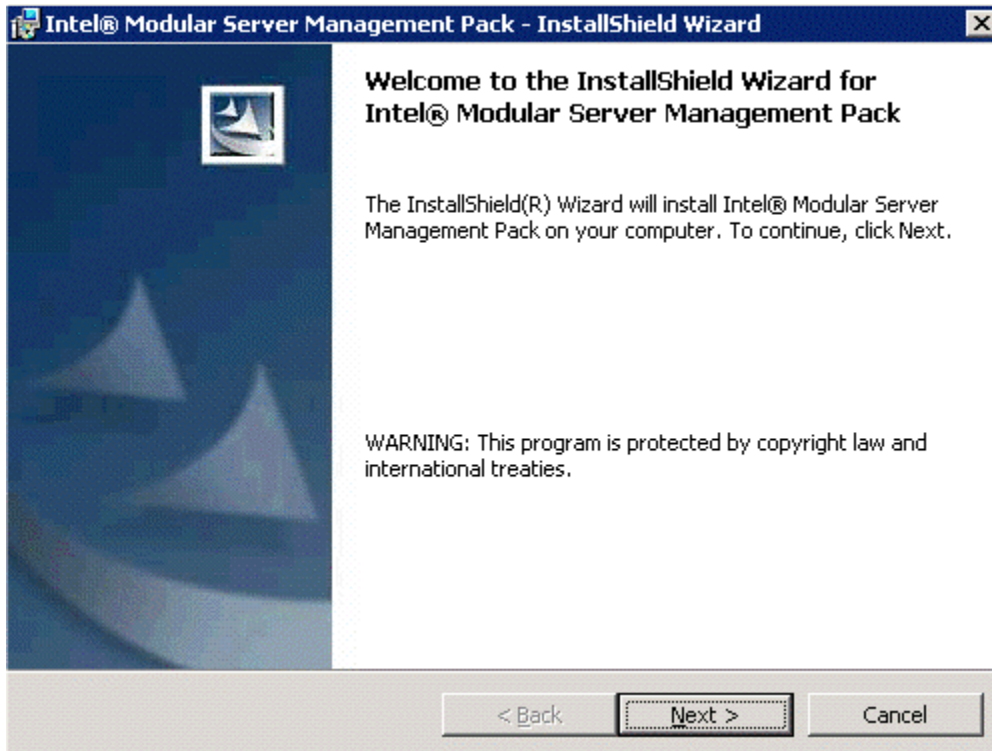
Intel® Modular Server Management Pack - InstallShield Wizard

Welcome to the InstallShield Wizard for Intel® Modular Server Management Pack

The InstallShield(R) Wizard will install Intel® Modular Server Management Pack on your computer. To continue, click Next.

WARNING: This program is protected by copyright law and international treaties.

< Back
Next >
Cancel